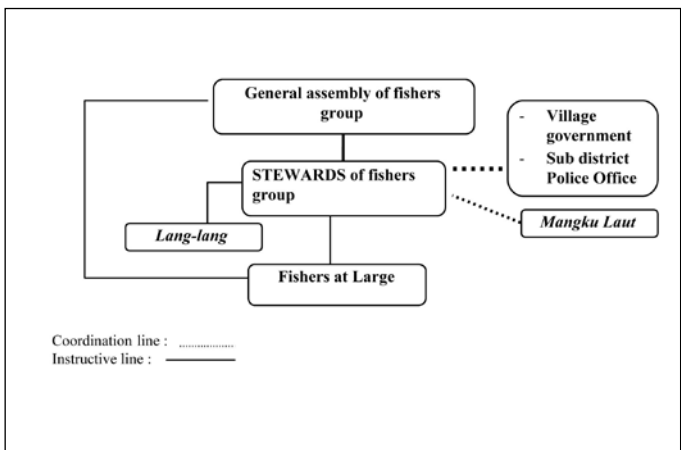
General assembly of fishers group

- Village government
- Sub district Police Office

STEWARDS of fishers group

Lang-lang

Mangku Laut

Fishers at Large

Coordination line : ..................
Instructive line : ————